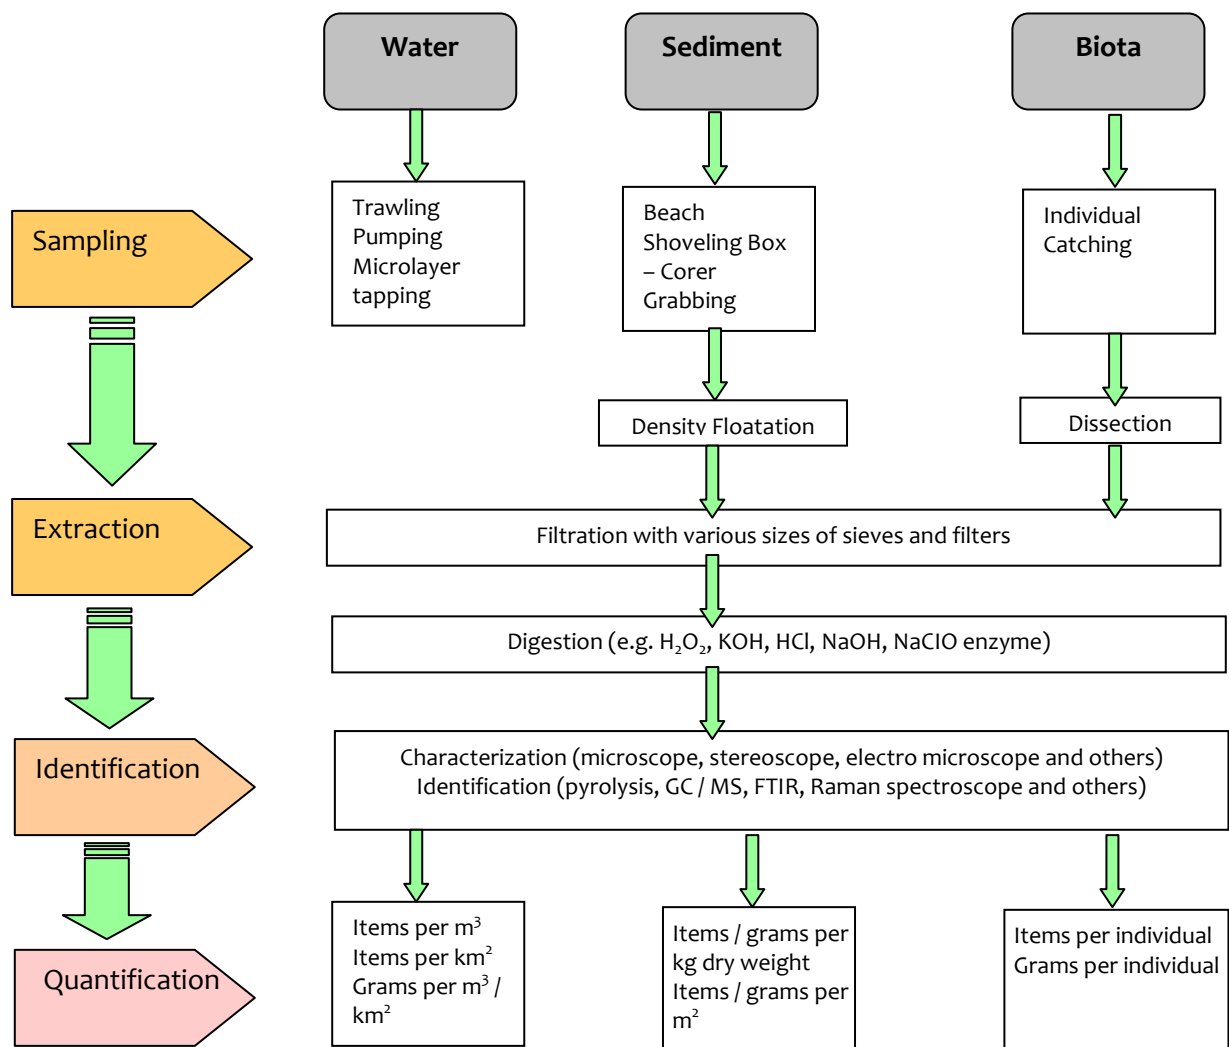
Water

Sediment

Biota

Sampling

Trawling
Pumping
Microlayer tapping

Beach
Shoveling Box – Corer
Grabbing

Individual
Catching

Density Floatation

Dissection

Extraction

Filtration with various sizes of sieves and filters

Digestion (e.g. $H_2O_2$, KOH, HCl, NaOH, NaCIO enzyme)

Identification

Characterization (microscope, stereoscope, electro microscope and others)
Identification (pyrolysis, GC / MS, FTIR, Raman spectroscope and others)

Quantification

Items per $m^3$
Items per $km^2$
Grams per $m^3$ / $km^2$

Items / grams per kg dry weight
Items / grams per $m^2$

Items per individual
Grams per individual